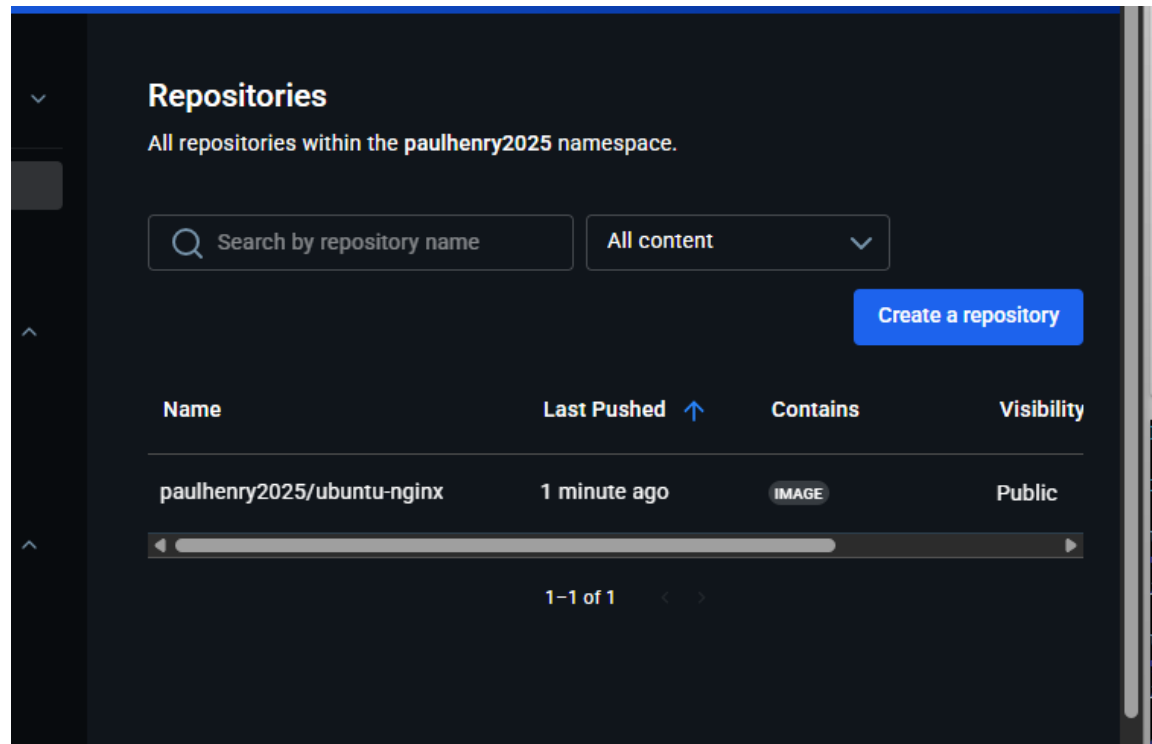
Repositories

All repositories within the **paulhenry2025** namespace.

Search by repository name

All content

Create a repository

| Name | Last Pushed | Contains | Visibility |
|---|---|---|---|
| paulhenry2025/ubuntu-nginx | 1 minute ago | IMAGE | Public |

1–1 of 1